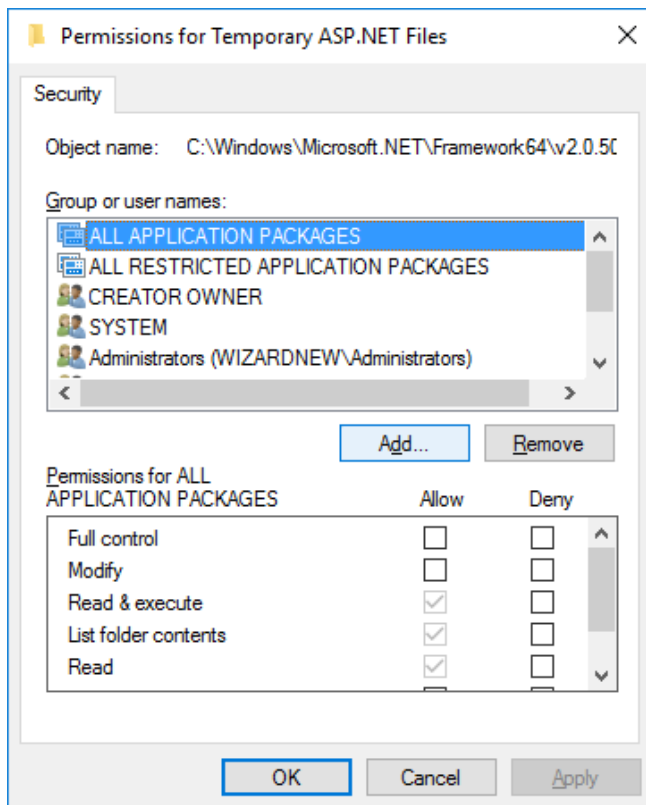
Permissions for Temporary ASP.NET Files

Security

Object name: C:\Windows\Microsoft.NET\Framework64\v2.0.50

Group or user names:

ALL APPLICATION PACKAGES
ALL RESTRICTED APPLICATION PACKAGES
CREATOR OWNER
SYSTEM
Administrators (WIZARDNEW\Administrators)

Add...
Remove

Permissions for ALL APPLICATION PACKAGES

| | Allow | Deny |
|---|---|---|
| Full control | ☐ | ☐ |
| Modify | ☐ | ☐ |
| Read & execute | ☑ | ☐ |
| List folder contents | ☑ | ☐ |
| Read | ☑ | ☐ |

OK
Cancel
Apply